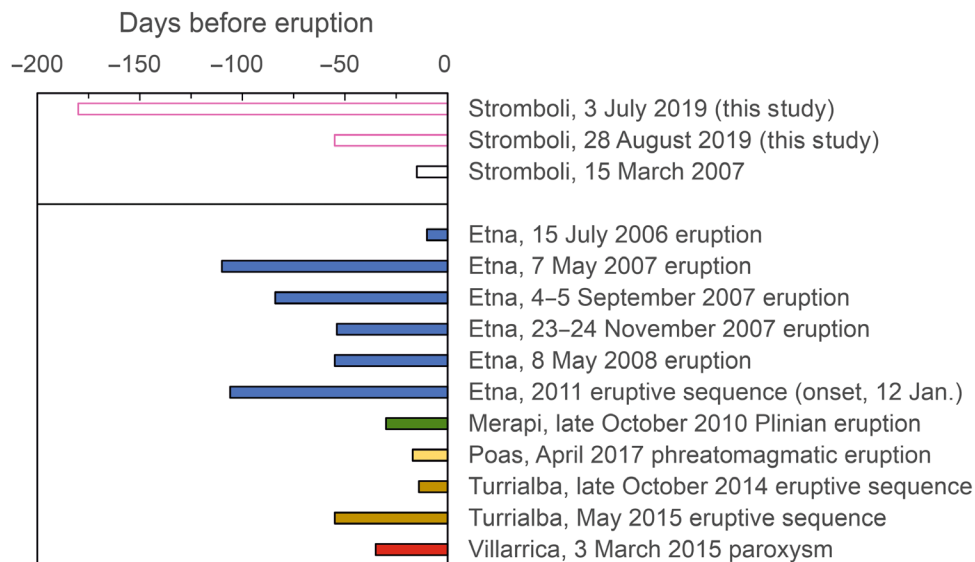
Days before eruption

−200 −150 −100 −50 0

Stromboli, 3 July 2019 (this study)
Stromboli, 28 August 2019 (this study)
Stromboli, 15 March 2007

Etna, 15 July 2006 eruption
Etna, 7 May 2007 eruption
Etna, 4−5 September 2007 eruption
Etna, 23−24 November 2007 eruption
Etna, 8 May 2008 eruption
Etna, 2011 eruptive sequence (onset, 12 Jan.)
Merapi, late October 2010 Plinian eruption
Poas, April 2017 phreatomagmatic eruption
Turrialba, late October 2014 eruptive sequence
Turrialba, May 2015 eruptive sequence
Villarrica, 3 March 2015 paroxysm